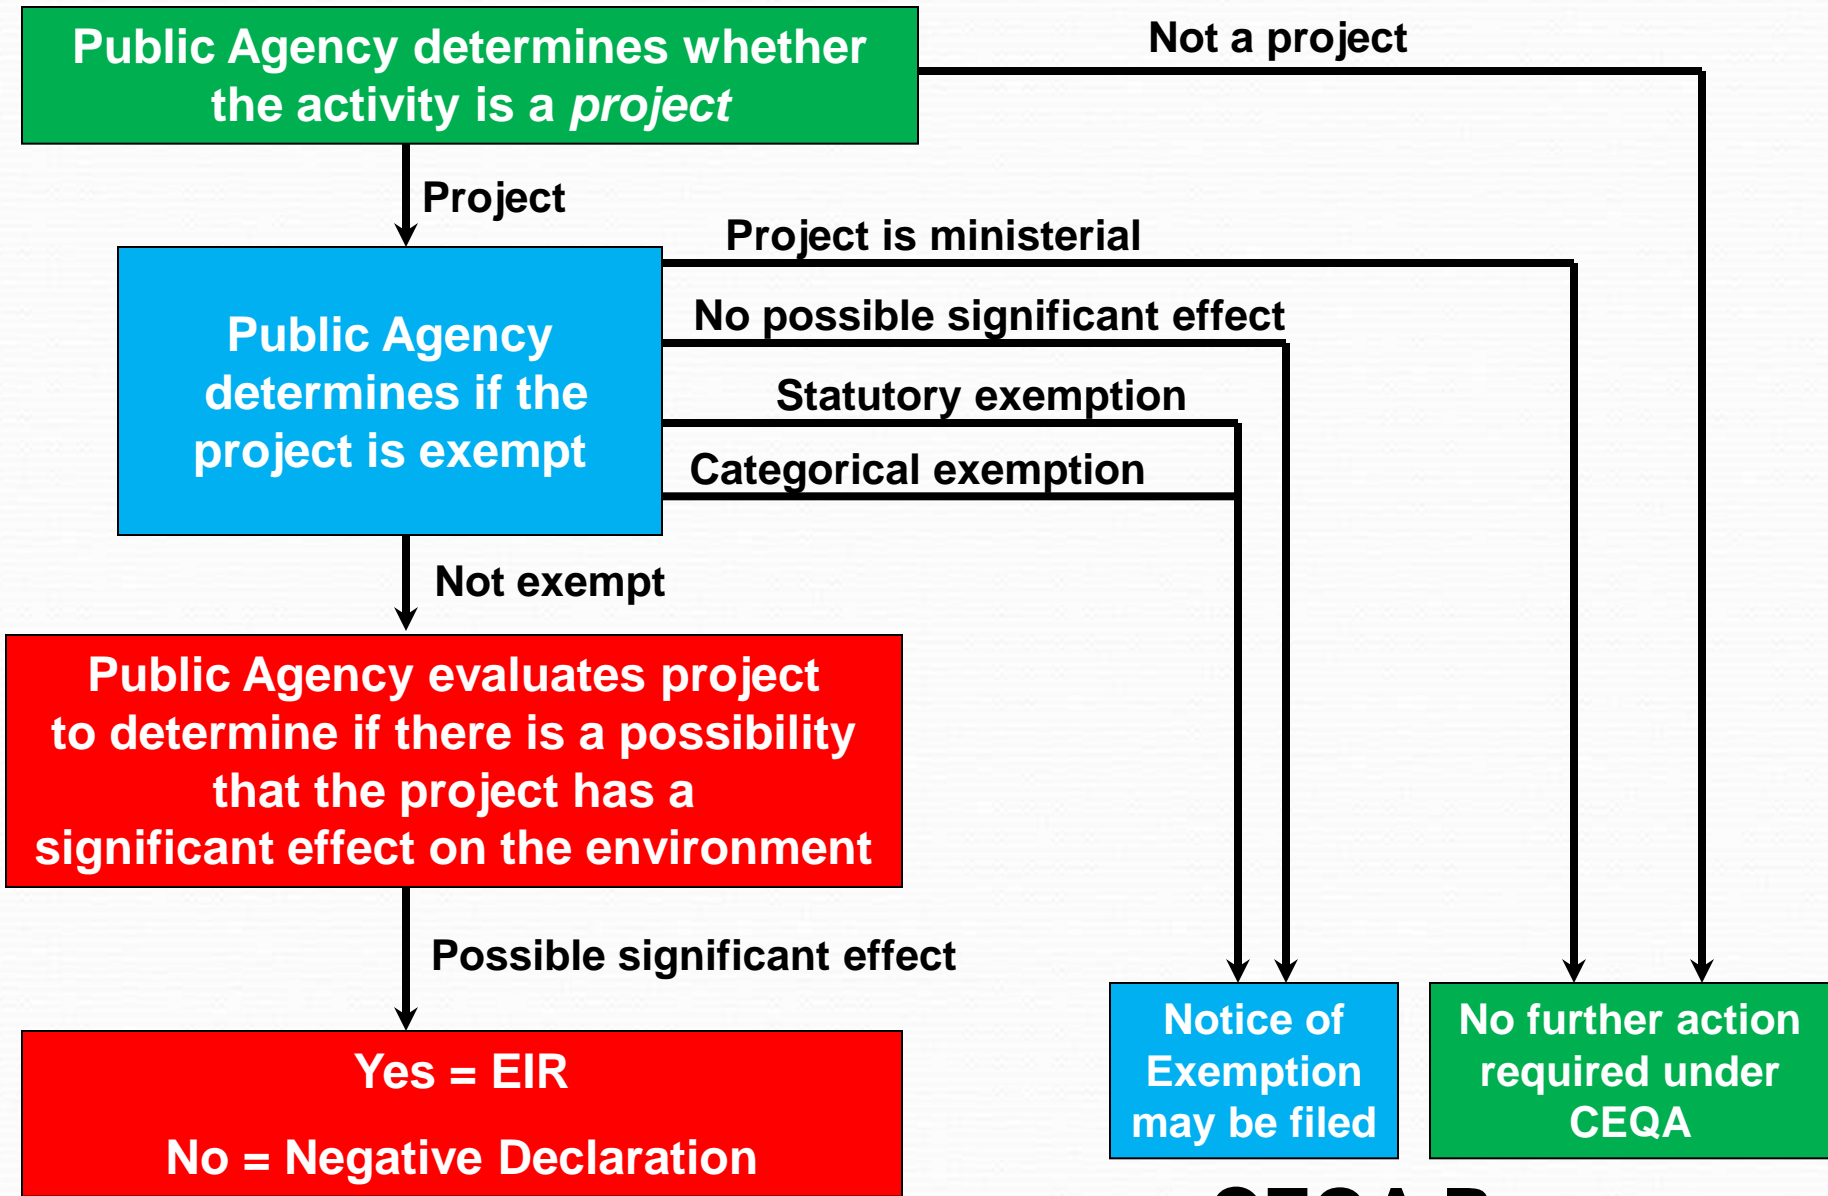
Public Agency determines whether the activity is a *project*

Not a project

Project

Project is ministerial

Public Agency determines if the project is exempt

No possible significant effect

Statutory exemption

Categorical exemption

Not exempt

Public Agency evaluates project to determine if there is a possibility that the project has a significant effect on the environment

Possible significant effect

Yes = EIR

No = Negative Declaration

Notice of Exemption may be filed

No further action required under CEQA

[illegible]